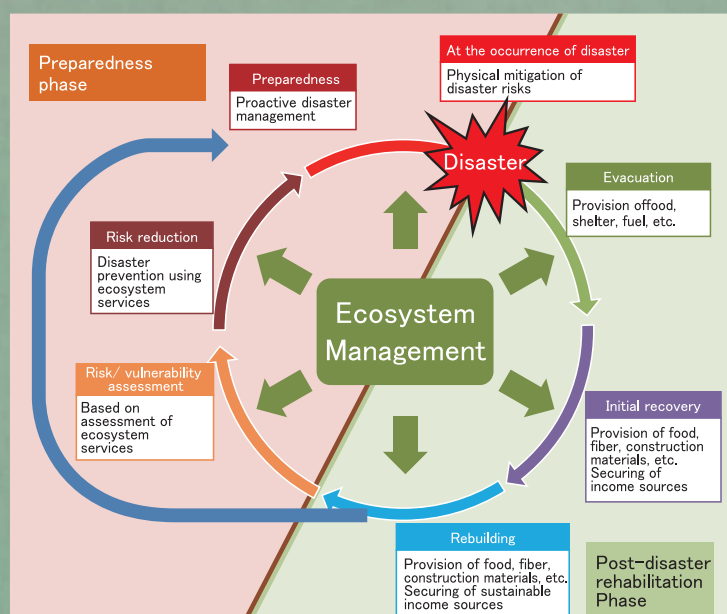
Preparedness phase

Preparedness
Proactive disaster management

At the occurrence of disaster
Physical mitigation of disaster risks

Disaster

Evacuation
Provision offood, shelter, fuel, etc.

Risk reduction
Disaster prevention using ecosystem services

Ecosystem Management

Risk/ vulnerability assessment
Based on assessment of ecosystem services

Initial recovery
Provision of food, fiber, construction materials, etc. Securing of income sources

Rebuilding
Provision of food, fiber, construction materials, etc. Securing of sustainable income sources

Post-disaster rehabilitation Phase